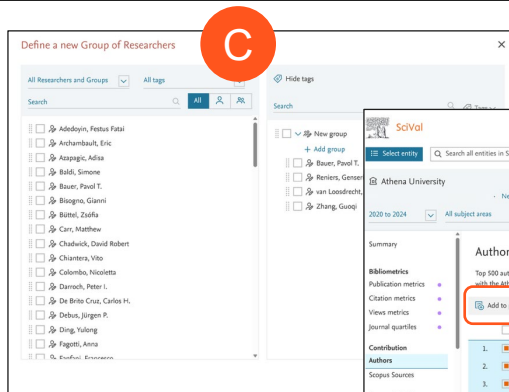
Define a new Group of Researchers

C

×

All Researchers and Groups

All tags

Search

All

Hide tags

Search

Adedoyin, Festus Fatai
Archambault, Eric
Azapagic, Adisa
Baldi, Simone
Bauer, Pavol T.
Bisogno, Gianni
Büttel, Zsófia
Carr, Matthew
Chadwick, David Robert
Chiantera, Vito
Colombo, Nicoletta
Darroch, Peter I.
De Brito Cruz, Carlos H.
Debus, Jürgen P.
Ding, Yulong
Fagotti, Anna
Fanfani, Francesco

New group
+ Add group
Bauer, Pavol T.
Reniers, Genser
van Loosdrecht,
Zhang, Guoqi

SciVal

Select entity

Search all entities in S

Athena University

2020 to 2024

All subject areas

Summary

Bibliometrics
Publication metrics
Citation metrics
Views metrics
Journal quartiles

Contribution
Authors
Scopus Sources

Author

Top 500 au
with the Ath

Add to

1.
2.
3.